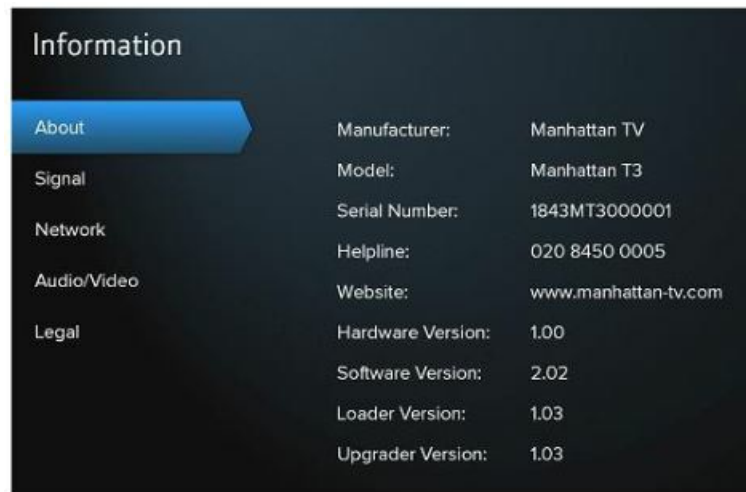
Information

About
Signal
Network
Audio/Video
Legal

| | |
|---|---|
| Manufacturer: | Manhattan TV |
| Model: | Manhattan T3 |
| Serial Number: | 1843MT3000001 |
| Helpline: | 020 8450 0005 |
| Website: | www.manhattan-tv.com |
| Hardware Version: | 1.00 |
| Software Version: | 2.02 |
| Loader Version: | 1.03 |
| Upgrader Version: | 1.03 |